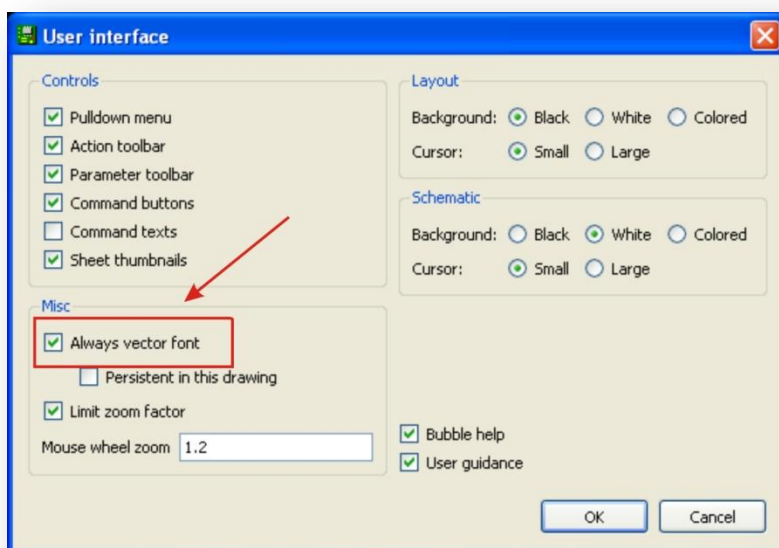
User interface

Controls

Pulldown menu
Action toolbar
Parameter toolbar
Command buttons
Command texts
Sheet thumbnails

Layout

Background: Black White Colored
Cursor: Small Large

Schematic

Background: Black White Colored
Cursor: Small Large

Misc

Always vector font
Persistent in this drawing
Limit zoom factor
Mouse wheel zoom 1.2

Bubble help
User guidance

OK
Cancel